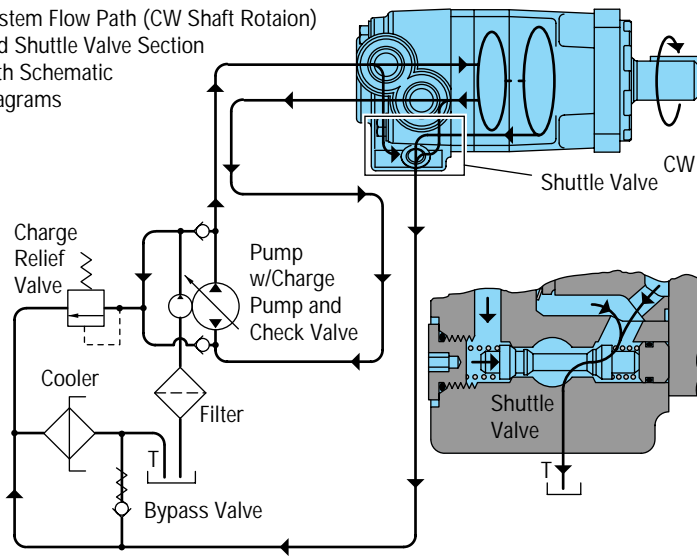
stem Flow Path (CW Shaft Rotaion)
d Shuttle Valve Section
th Schematic
agrams

CW

Shuttle Valve

Charge Relief Valve

Pump w/Charge Pump and Check Valve

Cooler

Filter

T

Bypass Valve

Shuttle Valve

T